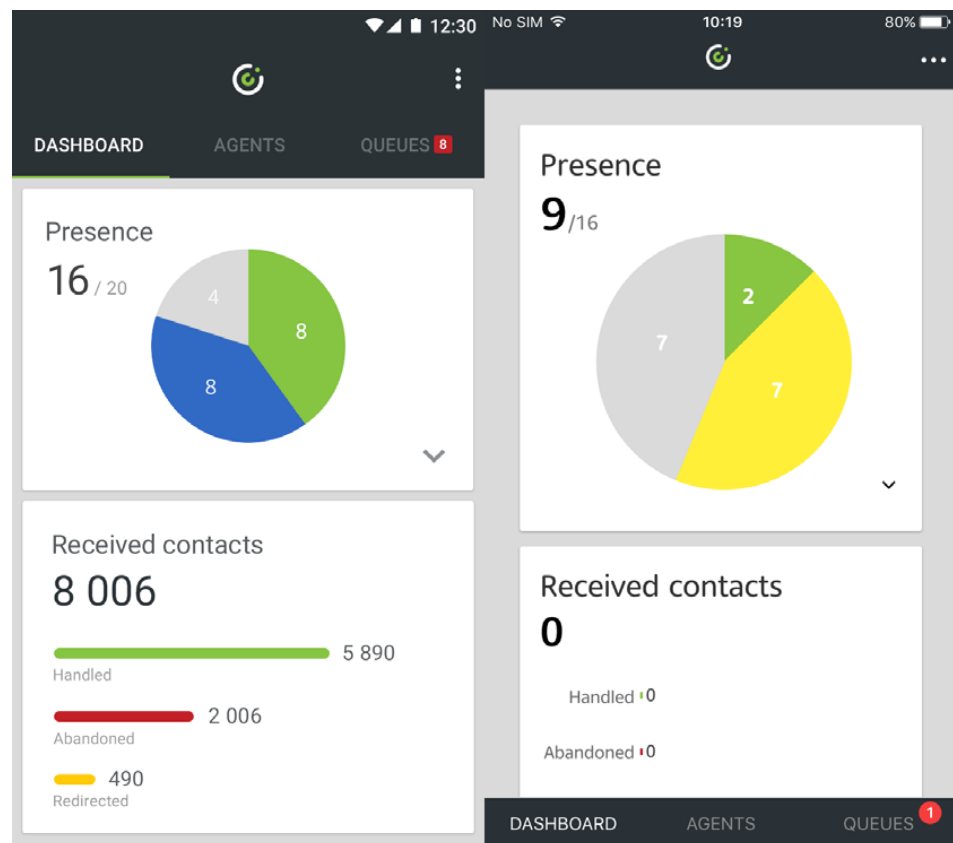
12:30

DASHBOARD AGENTS QUEUES 8

Presence
16 / 20
4
8
8

Received contacts
8 006
5 890
Handled
2 006
Abandoned
490
Redirected

No SIM 10:19 80%

Presence
9/16
2
7
7

Received contacts
0
Handled 0
Abandoned 0

DASHBOARD AGENTS QUEUES 1